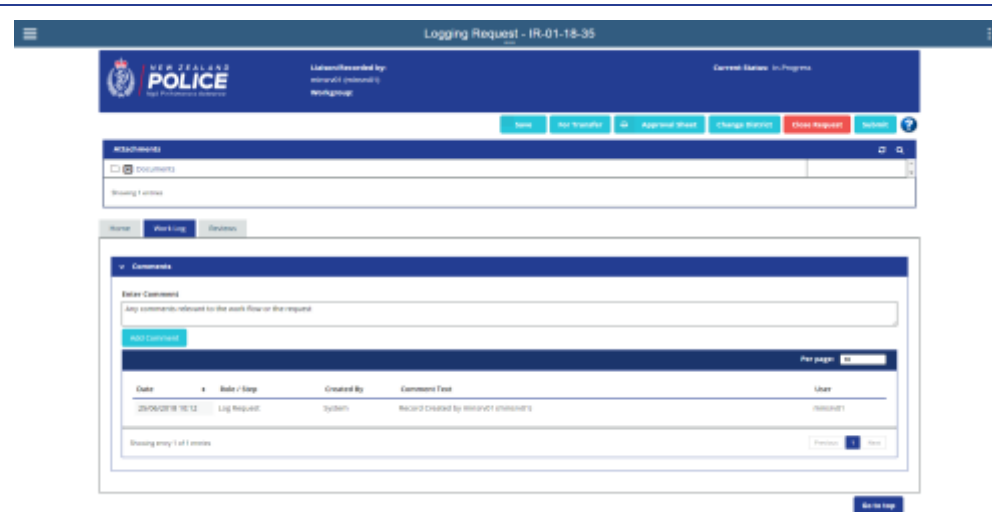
Logging Request - IR-01-18-35

NEW ZEALAND POLICE

Safer Communities Together

Liaison/Recorded by:
mlnzvd1 (mlnzvd1)
Workgroup:

Current Status: In Progress

Save | For Transfer | Approval Sheet | Change District | Close Request | Submit | ?

Attachments

Documents

Showing 1 entries

Home | Work Log | Reviews

Comments

Enter Comment

Any comments relevant to the work flow or the request

Add Comment

Per page: 10

| Date | Role / Step | Created By | Comment Text | User |
|---|---|---|---|---|
| 29/06/2018 10:12 | Log Request | System | Record Created by mlnzvd1 (mlnzvd1) | mlnzvd1 |

Showing entry 1 of 1 entries

Previous | 1 | Next

Go to top